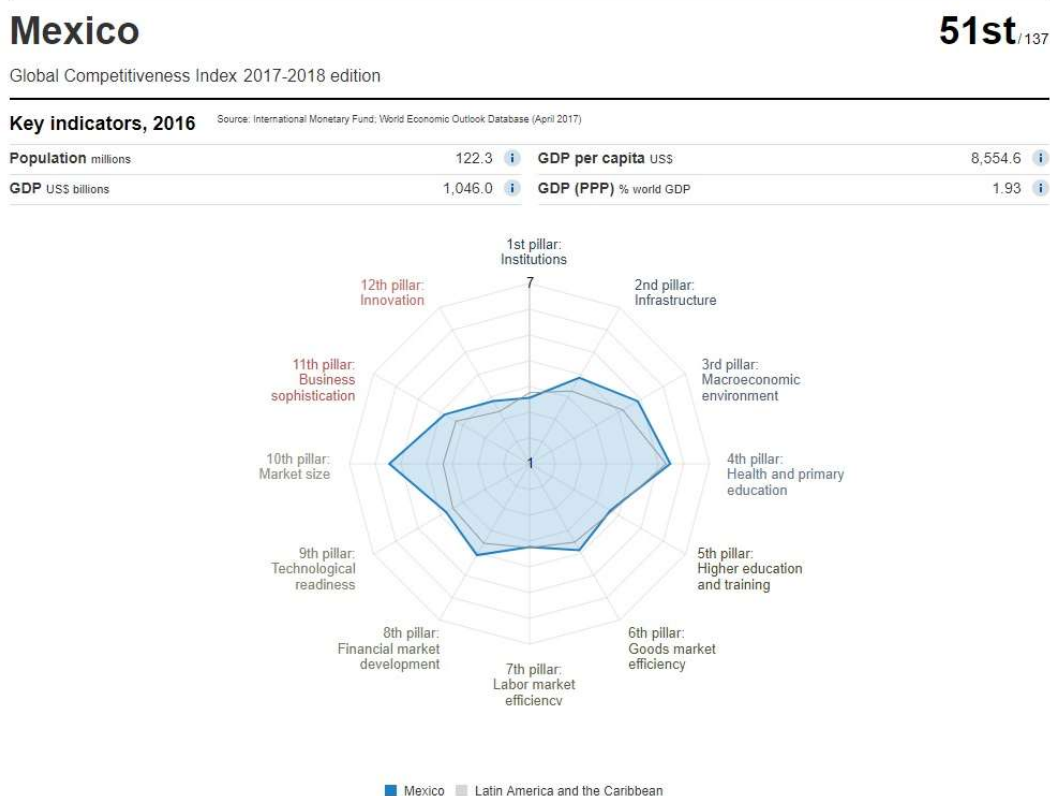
Mexico

51st/137

Global Competitiveness Index 2017-2018 edition

Key indicators, 2016 Source: International Monetary Fund; World Economic Outlook Database (April 2017)

| | | | |
|---|---|---|---|
| Population millions | 122.3 | GDP per capita US$ | 8,554.6 |
| GDP US$ billions | 1,046.0 | GDP (PPP) % world GDP | 1.93 |

1st pillar: Institutions

7

2nd pillar: Infrastructure

3rd pillar: Macroeconomic environment

4th pillar: Health and primary education

5th pillar: Higher education and training

6th pillar: Goods market efficiency

7th pillar: Labor market efficiency

8th pillar: Financial market development

9th pillar: Technological readiness

10th pillar: Market size

11th pillar: Business sophistication

12th pillar: Innovation

1

Mexico Latin America and the Caribbean